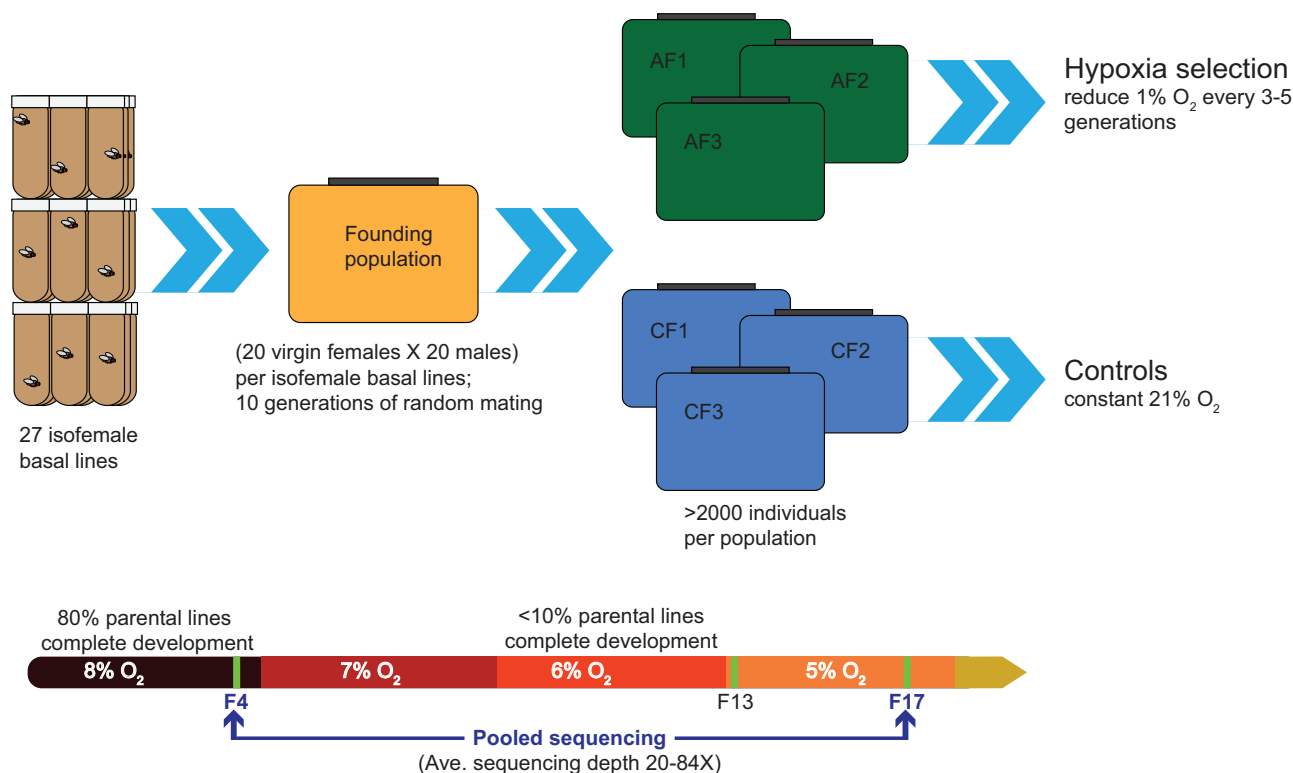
AF1
AF2
AF3

Hypoxia selection
reduce 1% $O_2$ every 3-5 generations

Founding population

(20 virgin females X 20 males) per isofemale basal lines; 10 generations of random mating

27 isofemale basal lines

CF1
CF2
CF3

Controls
constant 21% $O_2$

>2000 individuals per population

80% parental lines complete development

<10% parental lines complete development

8% $O_2$
7% $O_2$
6% $O_2$
5% $O_2$

F4
F13
F17

Pooled sequencing
(Ave. sequencing depth 20-84X)